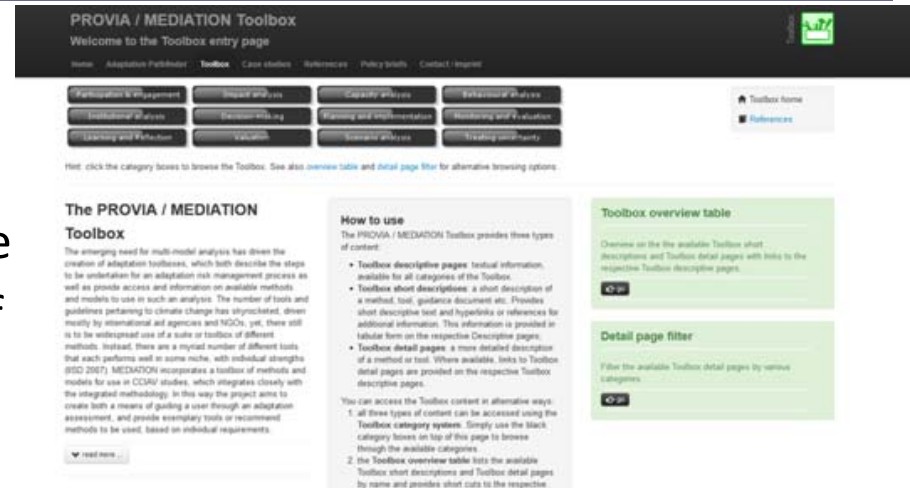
PROVIA / MEDIATION Toolbox
Welcome to the Toolbox entry page

Home Adaptation Pathfinder Toolbox Case studies References Policy briefs Contact / Imprint

Toolbox

Participation & engagement
Impact analysis
Capacity analysis
Behavioural analysis
Institutional analysis
Decision-making
Planning and implementation
Monitoring and evaluation
Learning and Reflection
Valuation
Scenario analysis
Treating uncertainty

Toolbox home
References

Hint: click the category boxes to browse the Toolbox. See also overview table and detail page filter for alternative browsing options.

The PROVIA / MEDIATION Toolbox

The emerging need for multi-model analysis has driven the creation of adaptation toolboxes, which both describe the steps to be undertaken for an adaptation risk management process as well as provide access and information on available methods and models to use in such an analysis. The number of tools and guidelines pertaining to climate change has skyrocketed, driven mostly by international aid agencies and NGOs, yet, there still is to be widespread use of a suite or toolbox of different methods. Instead, there are a myriad number of different tools that each performs well in some niche, with individual strengths (IISD 2007). MEDIATION incorporates a toolbox of methods and models for use in CCIAV studies, which integrates closely with the integrated methodology. In this way the project aims to create both a means of guiding a user through an adaptation assessment, and provide exemplary tools or recommend methods to be used, based on individual requirements.

read more ...

How to use
The PROVIA / MEDIATION Toolbox provides three types of content:
• Toolbox descriptive pages: textual information, available for all categories of the Toolbox.
• Toolbox short descriptions: a short description of a method, tool, guidance document etc. Provides short descriptive text and hyperlinks or references for additional information. This information is provided in tabular form on the respective Descriptive pages.
• Toolbox detail pages: a more detailed description of a method or tool. Where available, links to Toolbox detail pages are provided on the respective Toolbox descriptive pages.

You can access the Toolbox content in alternative ways:
1. all three types of content can be accessed using the Toolbox category system. Simply use the black category boxes on top of this page to browse through the available categories.
2. the Toolbox overview table lists the available Toolbox short descriptions and Toolbox detail pages by name and provides short cuts to the respective

Toolbox overview table
Overview on the the available Toolbox short descriptions and Toolbox detail pages with links to the respective Toolbox descriptive pages.
go

Detail page filter
Filter the available Toolbox detail pages by various categories.
go

e
: